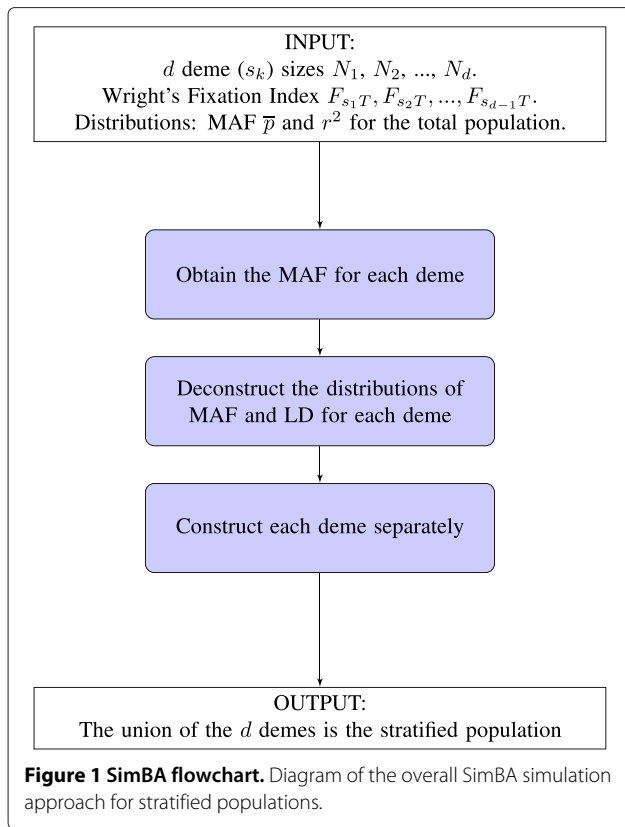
INPUT:
$d$ deme $(s_k)$ sizes $N_1$, $N_2$, ..., $N_d$.
Wright's Fixation Index $F_{s_1T}, F_{s_2T}, ..., F_{s_{d-1}T}$.
Distributions: MAF $\overline{p}$ and $r^2$ for the total population.

Obtain the MAF for each deme

Deconstruct the distributions of MAF and LD for each deme

Construct each deme separately

OUTPUT:
The union of the $d$ demes is the stratified population

**Figure 1 SimBA flowchart.** Diagram of the overall SimBA simulation approach for stratified populations.